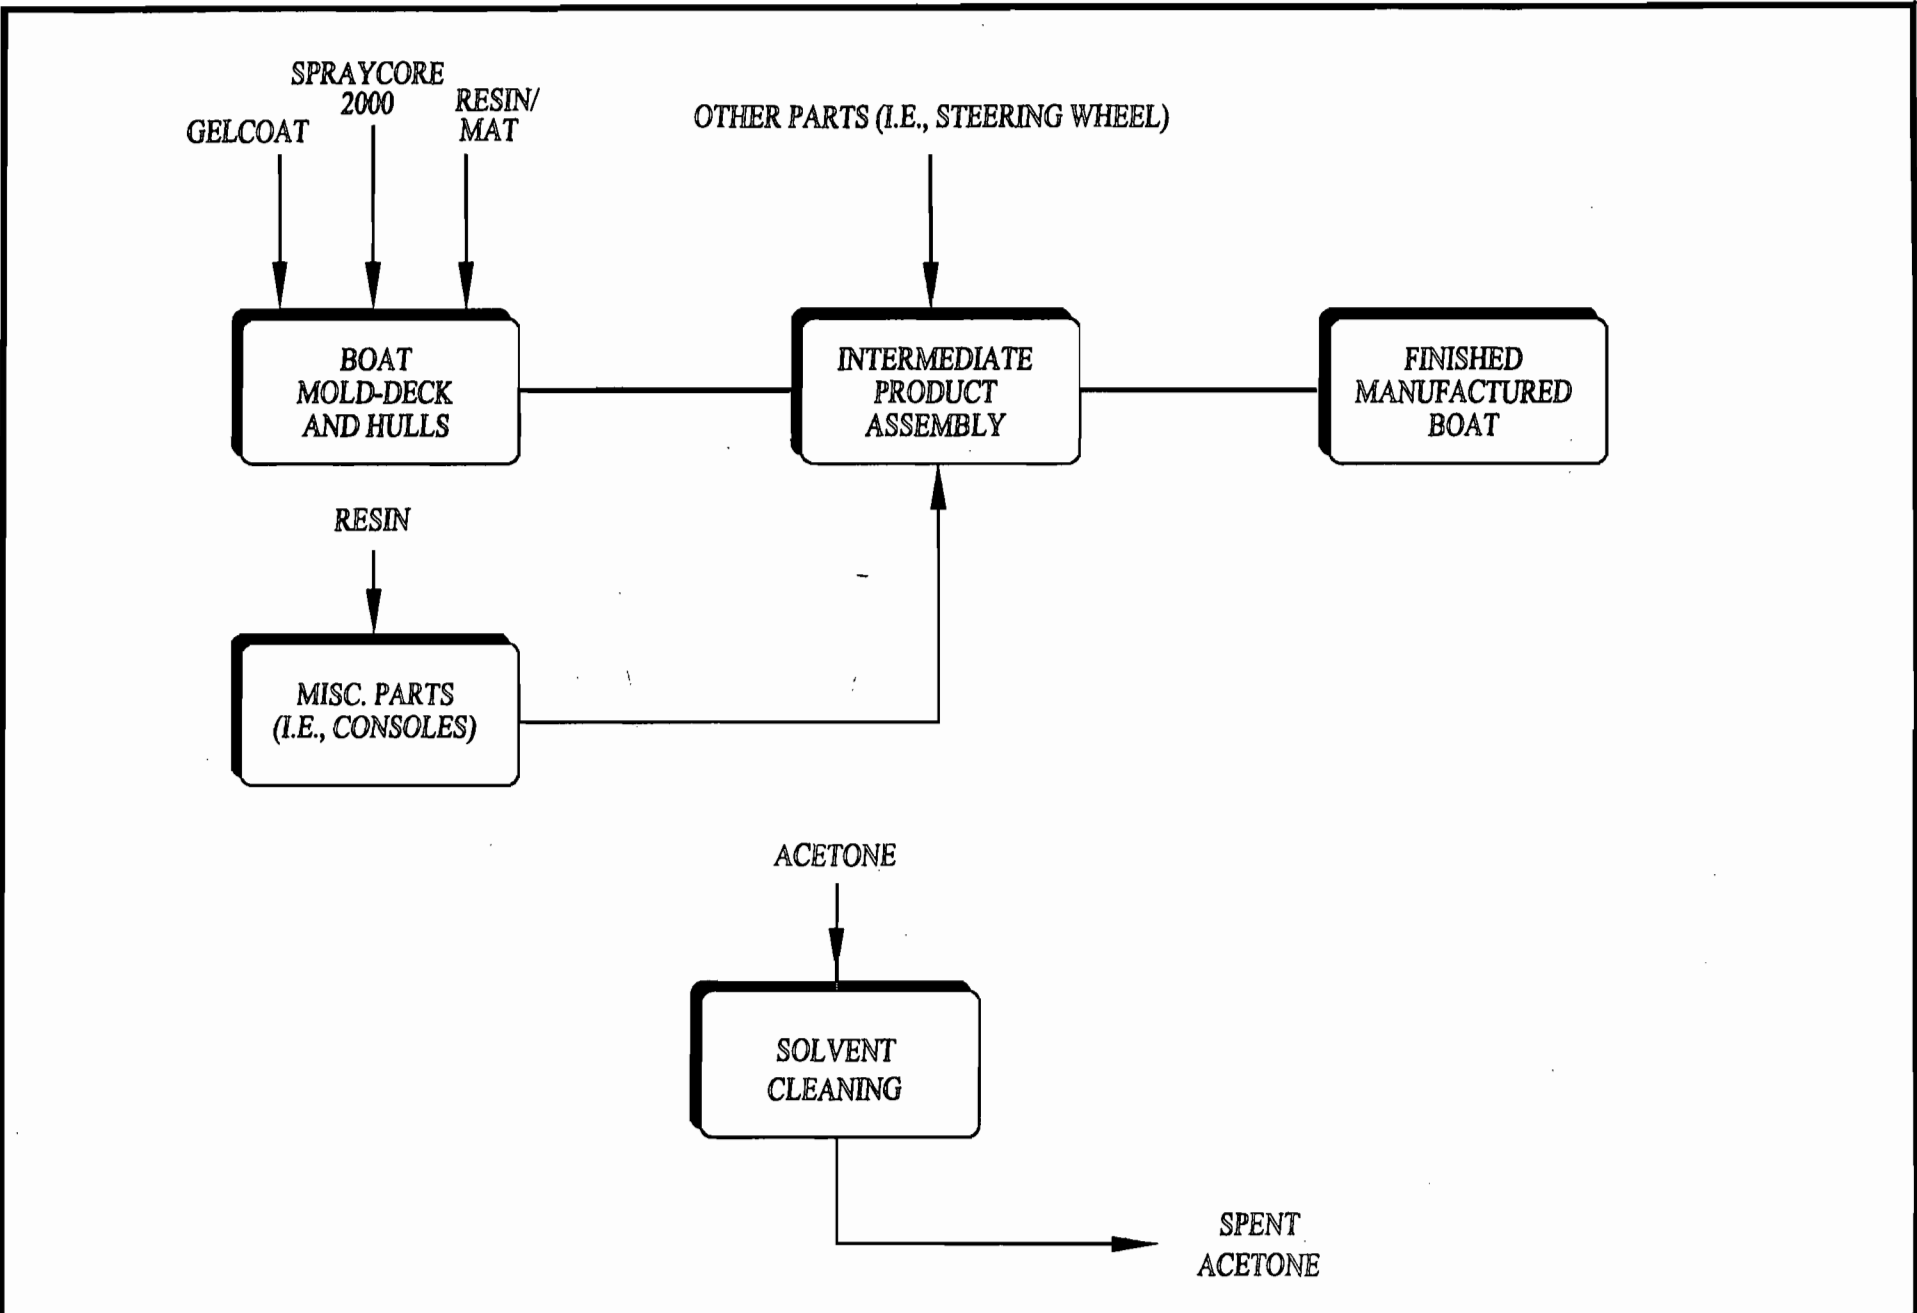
GELCOAT

SPRAYCORE 2000

RESIN/ MAT

OTHER PARTS (I.E., STEERING WHEEL)

BOAT MOLD-DECK AND HULLS

INTERMEDIATE PRODUCT ASSEMBLY

FINISHED MANUFACTURED BOAT

RESIN

MISC. PARTS (I.E., CONSOLES)

ACETONE

SOLVENT CLEANING

SPENT ACETONE